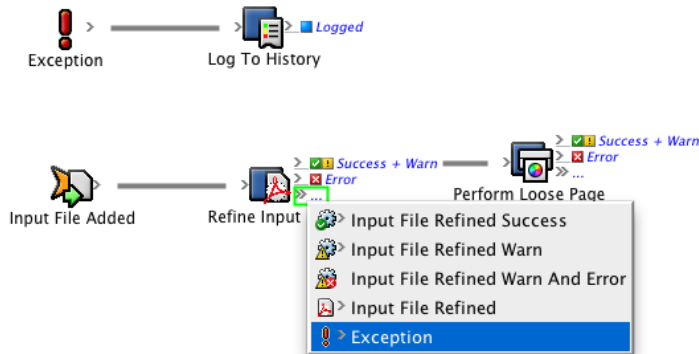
Exception

Log To History

Logged

Input File Added

Refine Input

Success + Warn

Error

...

Perform Loose Page

Success + Warn

Error

...

Input File Refined Success

Input File Refined Warn

Input File Refined Warn And Error

Input File Refined

Exception